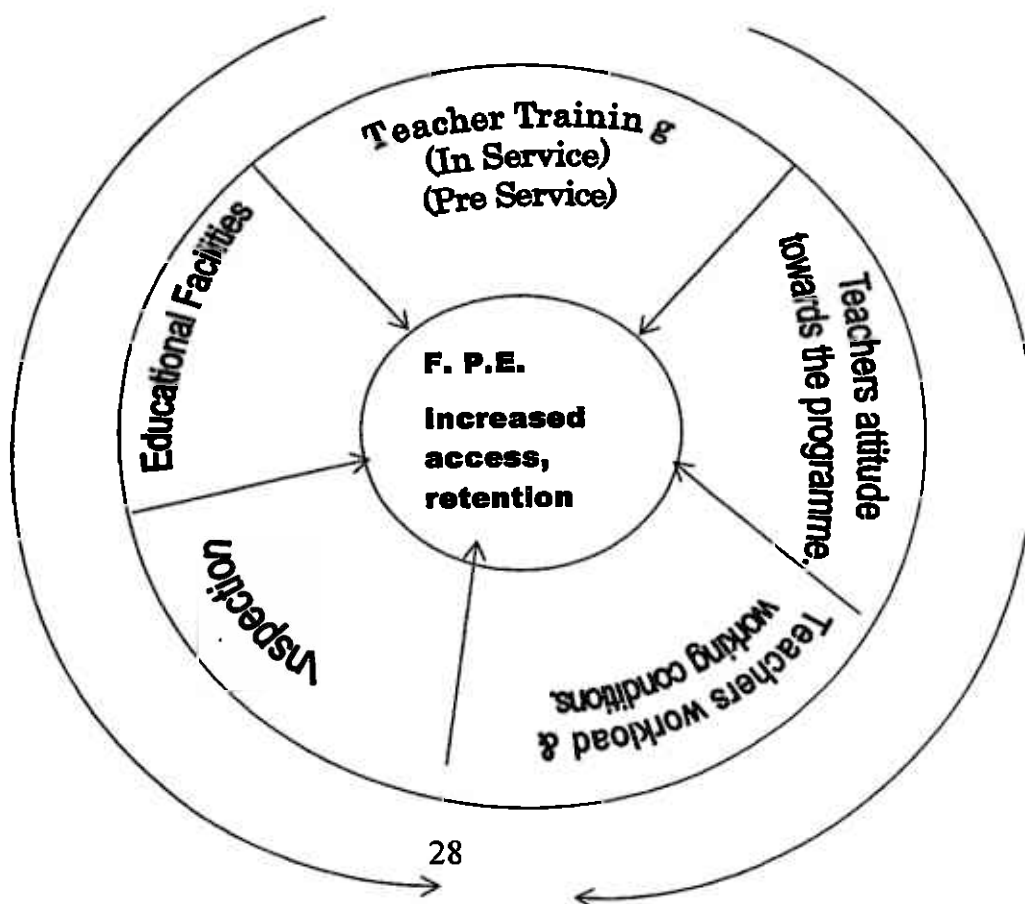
Teacher Trainin g
(In Service)
(Pre Service)

Educational Facilities

Teachers attitude towards the programme.

F. P.E.

Increased access, retention

Inspection

Teachers workload & working conditions.

28